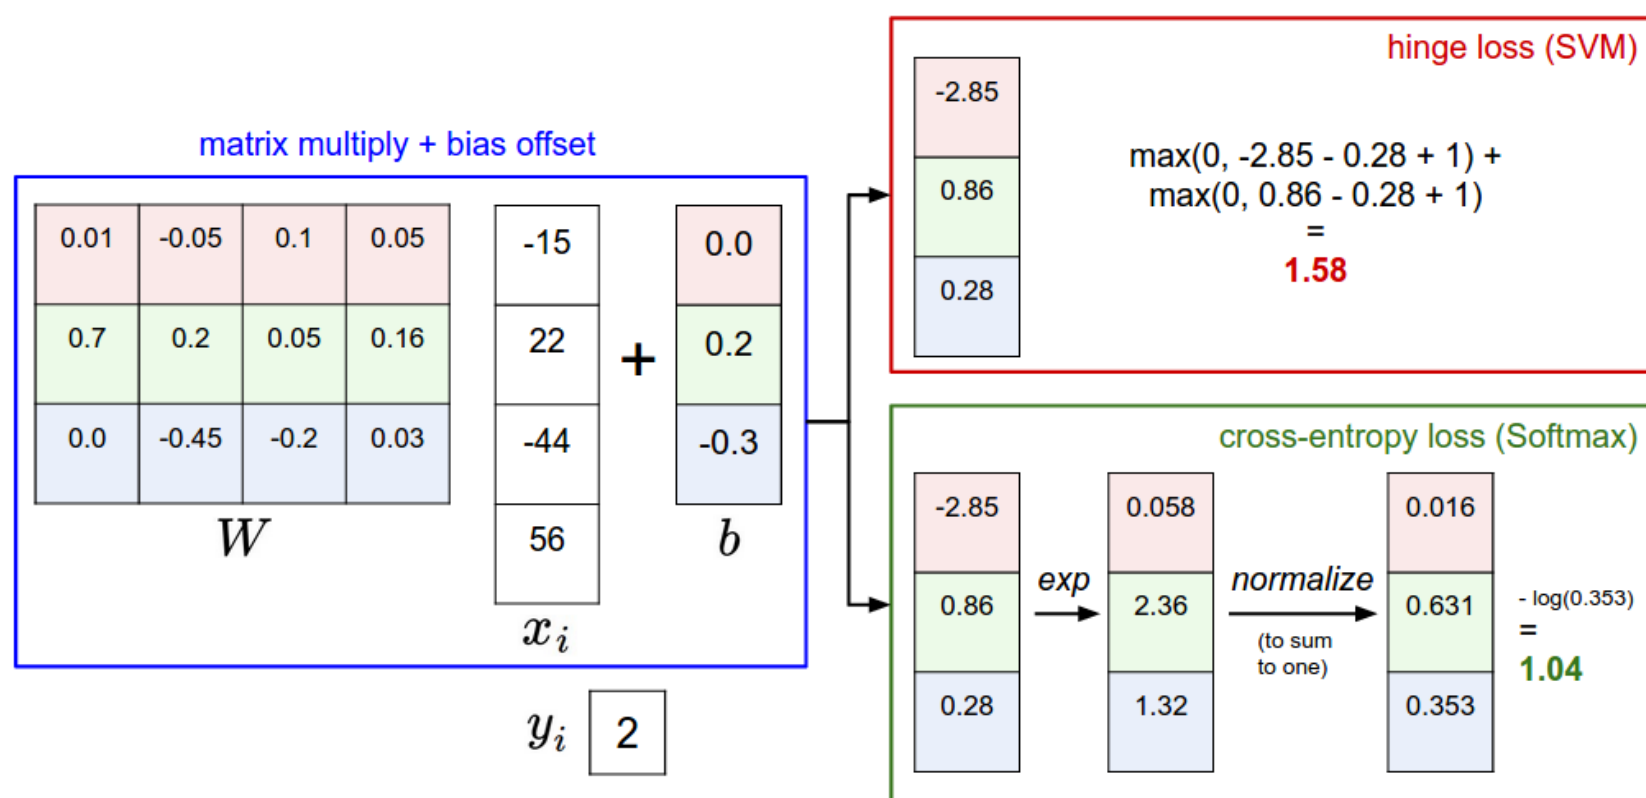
matrix multiply + bias offset

| 0.01 | -0.05 | 0.1 | 0.05 |
|---|---|---|---|
| 0.7 | 0.2 | 0.05 | 0.16 |
| 0.0 | -0.45 | -0.2 | 0.03 |

$W$

| -15 |
|---|
| 22 |
| -44 |
| 56 |

$x_i$

+

| 0.0 |
|---|
| 0.2 |
| -0.3 |

$b$

$y_i$ 2

hinge loss (SVM)

| -2.85 |
|---|
| 0.86 |
| 0.28 |

max(0, -2.85 - 0.28 + 1) +
max(0, 0.86 - 0.28 + 1)
=
1.58

cross-entropy loss (Softmax)

| -2.85 |
|---|
| 0.86 |
| 0.28 |

exp

| 0.058 |
|---|
| 2.36 |
| 1.32 |

normalize
(to sum to one)

| 0.016 |
|---|
| 0.631 |
| 0.353 |

- log(0.353)
=
1.04